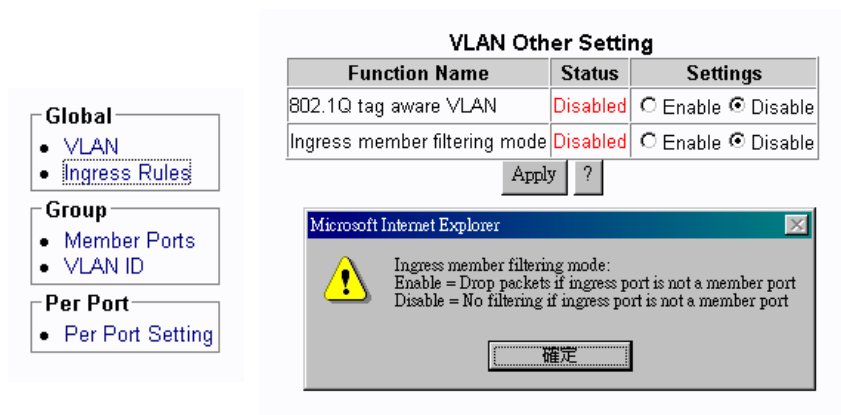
Global

- VLAN
- Ingress Rules

Group

- Member Ports
- VLAN ID

Per Port

- Per Port Setting

VLAN Other Setting

| Function Name | Status | Settings |
|---|---|---|
| 802.1Q tag aware VLAN | Disabled | ○ Enable ⦿ Disable |
| Ingress member filtering mode | Disabled | ○ Enable ⦿ Disable |

Apply ?

Microsoft Internet Explorer

Ingress member filtering mode:
Enable = Drop packets if ingress port is not a member port
Disable = No filtering if ingress port is not a member port

確定